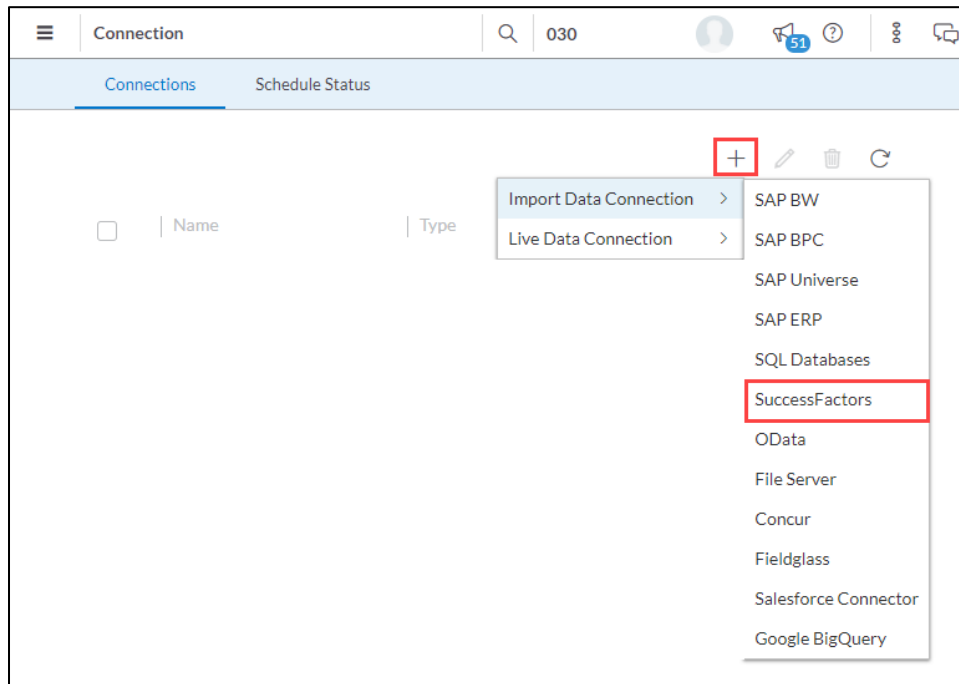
Connection

030

51

Connections

Schedule Status

+

Name

Type

Import Data Connection >

Live Data Connection >

SAP BW

SAP BPC

SAP Universe

SAP ERP

SQL Databases

SuccessFactors

OData

File Server

Concur

Fieldglass

Salesforce Connector

Google BigQuery